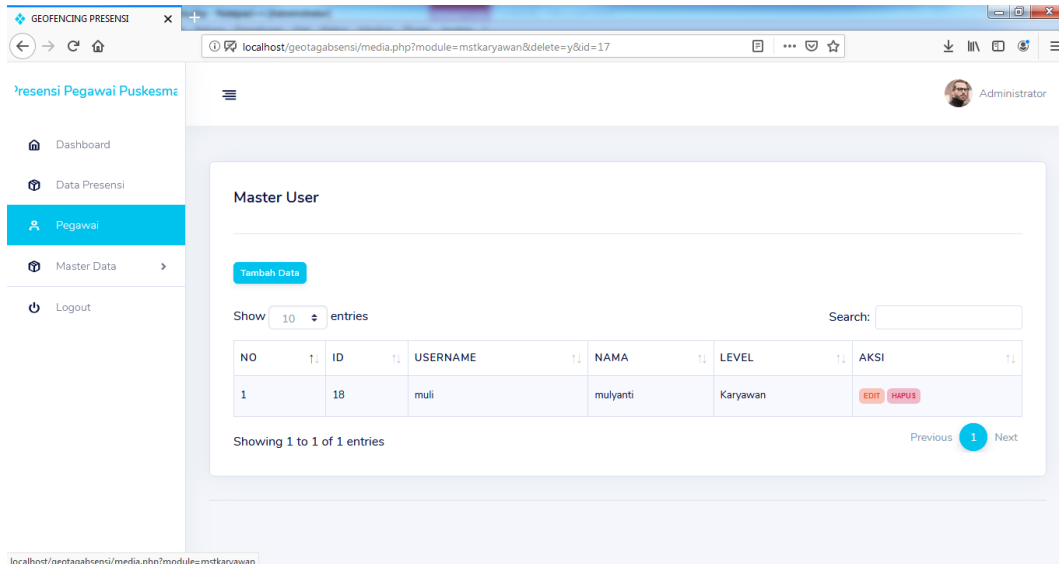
GEOFENCING PRESENSI ×

localhost/geotagabsensi/media.php?module=mstkaryawan&delete=y&id=17

Presensi Pegawai Puskesma

Administrator

Dashboard

Data Presensi

Pegawai

Master Data

Logout

Master User

Tambah Data

Show 10 entries

Search:

| NO | ID | USERNAME | NAMA | LEVEL | AKSI |
|---|---|---|---|---|---|
| 1 | 18 | muli | mulyanti | Karyawan | EDIT HAPUS |

Showing 1 to 1 of 1 entries

Previous 1 Next

localhost/geotagabsensi/media.php?module=mstkaryawan